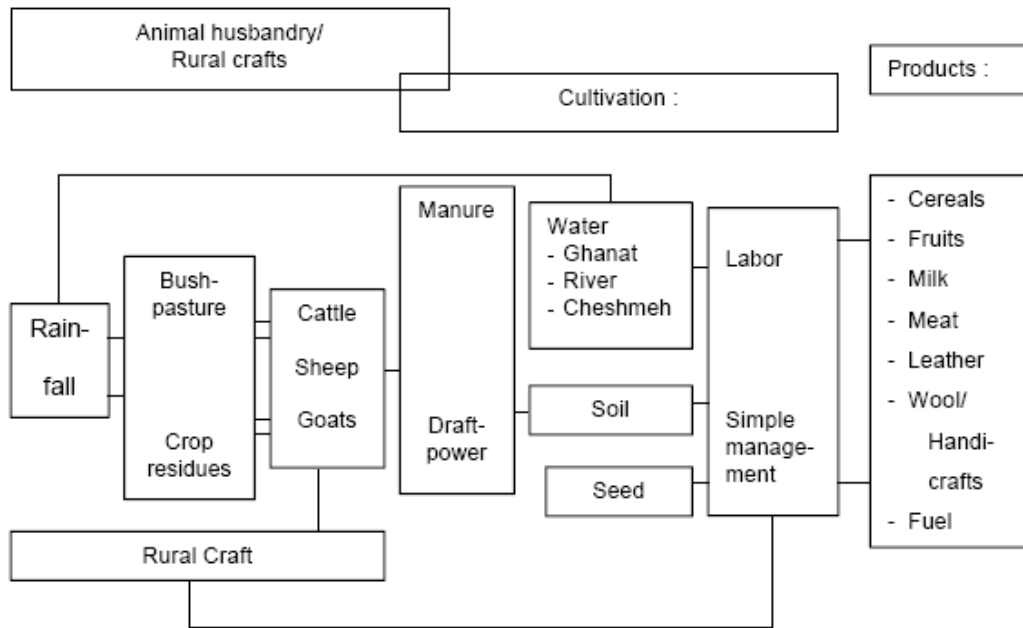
Animal husbandry/ Rural crafts

Cultivation :

Products :

Rainfall

Bush-pasture

Crop residues

Cattle

Sheep

Goats

Manure

Draft-power

Water
- Ghanat
- River
- Cheshmeh

Soil

Seed

Labor

Simple management

- Cereals
- Fruits
- Milk
- Meat
- Leather
- Wool/ Handicrafts
- Fuel

Rural Craft